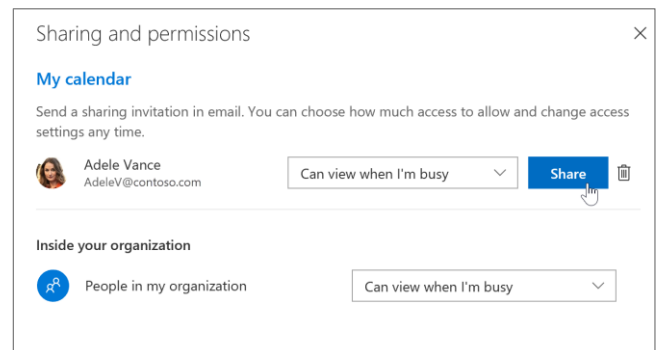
Sharing and permissions

My calendar

Send a sharing invitation in email. You can choose how much access to allow and change access settings any time.

Adele Vance
AdeleV@contoso.com

Can view when I'm busy

Share

Inside your organization

People in my organization

Can view when I'm busy